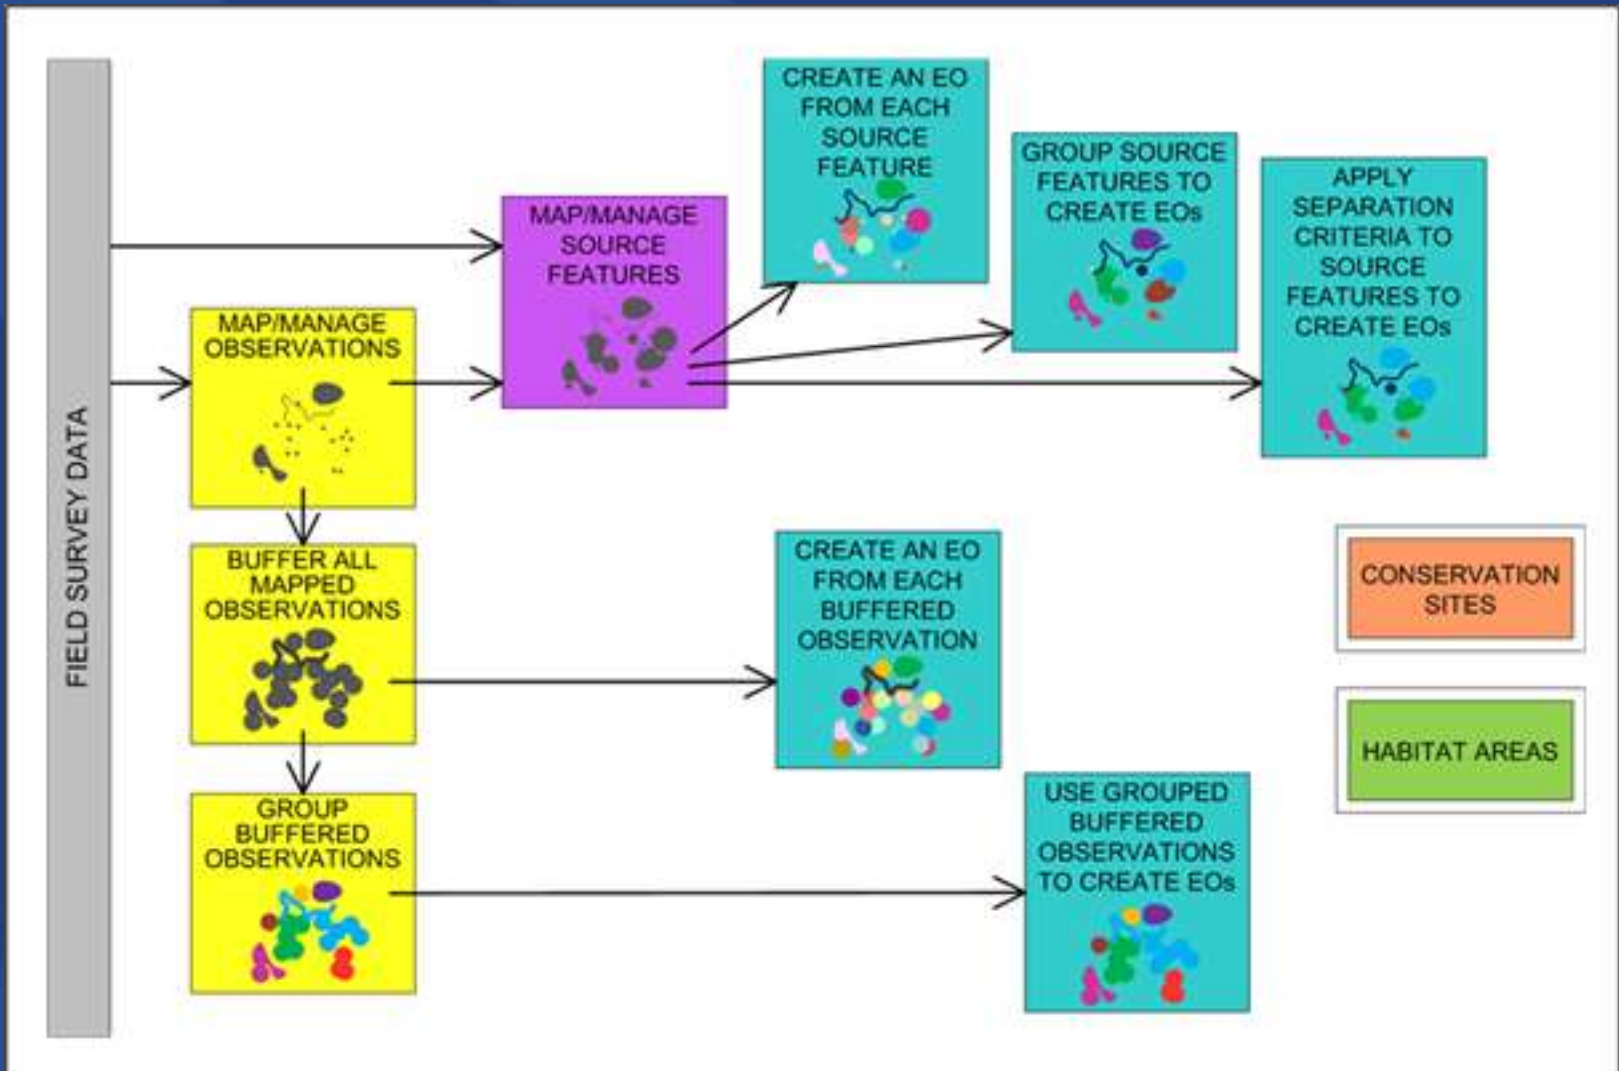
FIELD SURVEY DATA

MAP/MANAGE OBSERVATIONS

MAP/MANAGE SOURCE FEATURES

CREATE AN EO FROM EACH SOURCE FEATURE

GROUP SOURCE FEATURES TO CREATE EOs

APPLY SEPARATION CRITERIA TO SOURCE FEATURES TO CREATE EOs

BUFFER ALL MAPPED OBSERVATIONS

CREATE AN EO FROM EACH BUFFERED OBSERVATION

CONSERVATION SITES

HABITAT AREAS

GROUP BUFFERED OBSERVATIONS

USE GROUPED BUFFERED OBSERVATIONS TO CREATE EOs